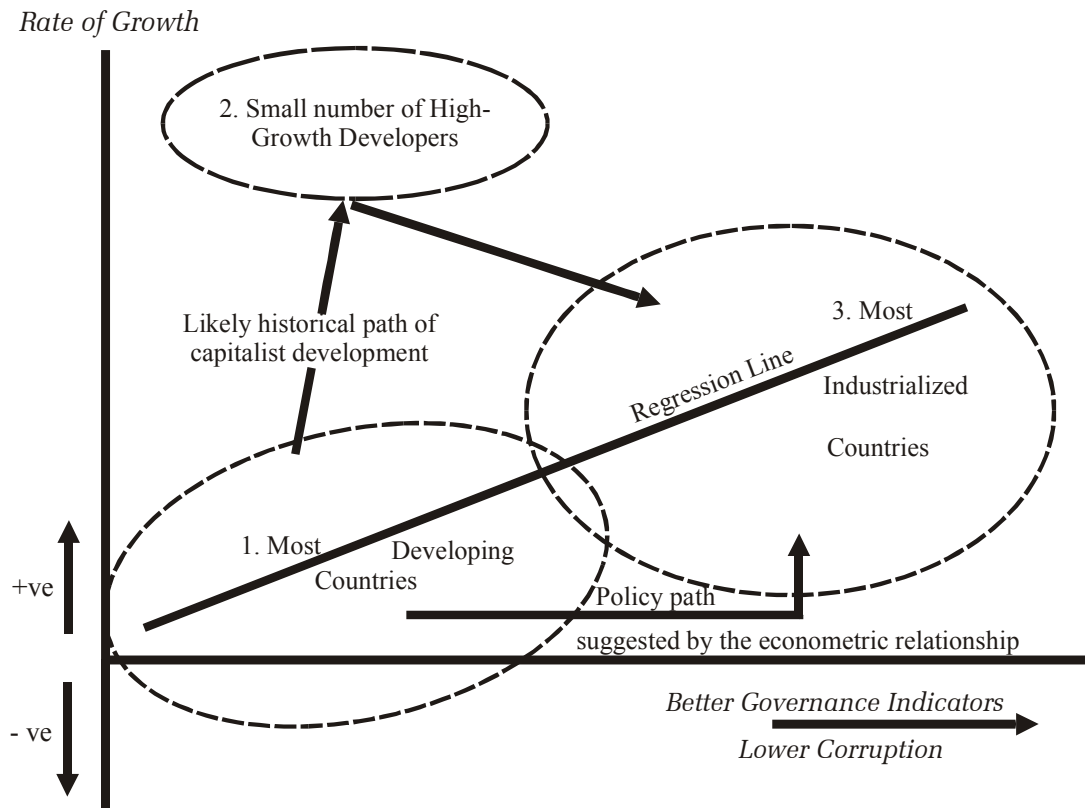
Rate of Growth

2. Small number of High-Growth Developers

Likely historical path of capitalist development

3. Most Industrialized Countries

Regression Line

1. Most Developing Countries

+ve

- ve

Policy path suggested by the econometric relationship

Better Governance Indicators

Lower Corruption